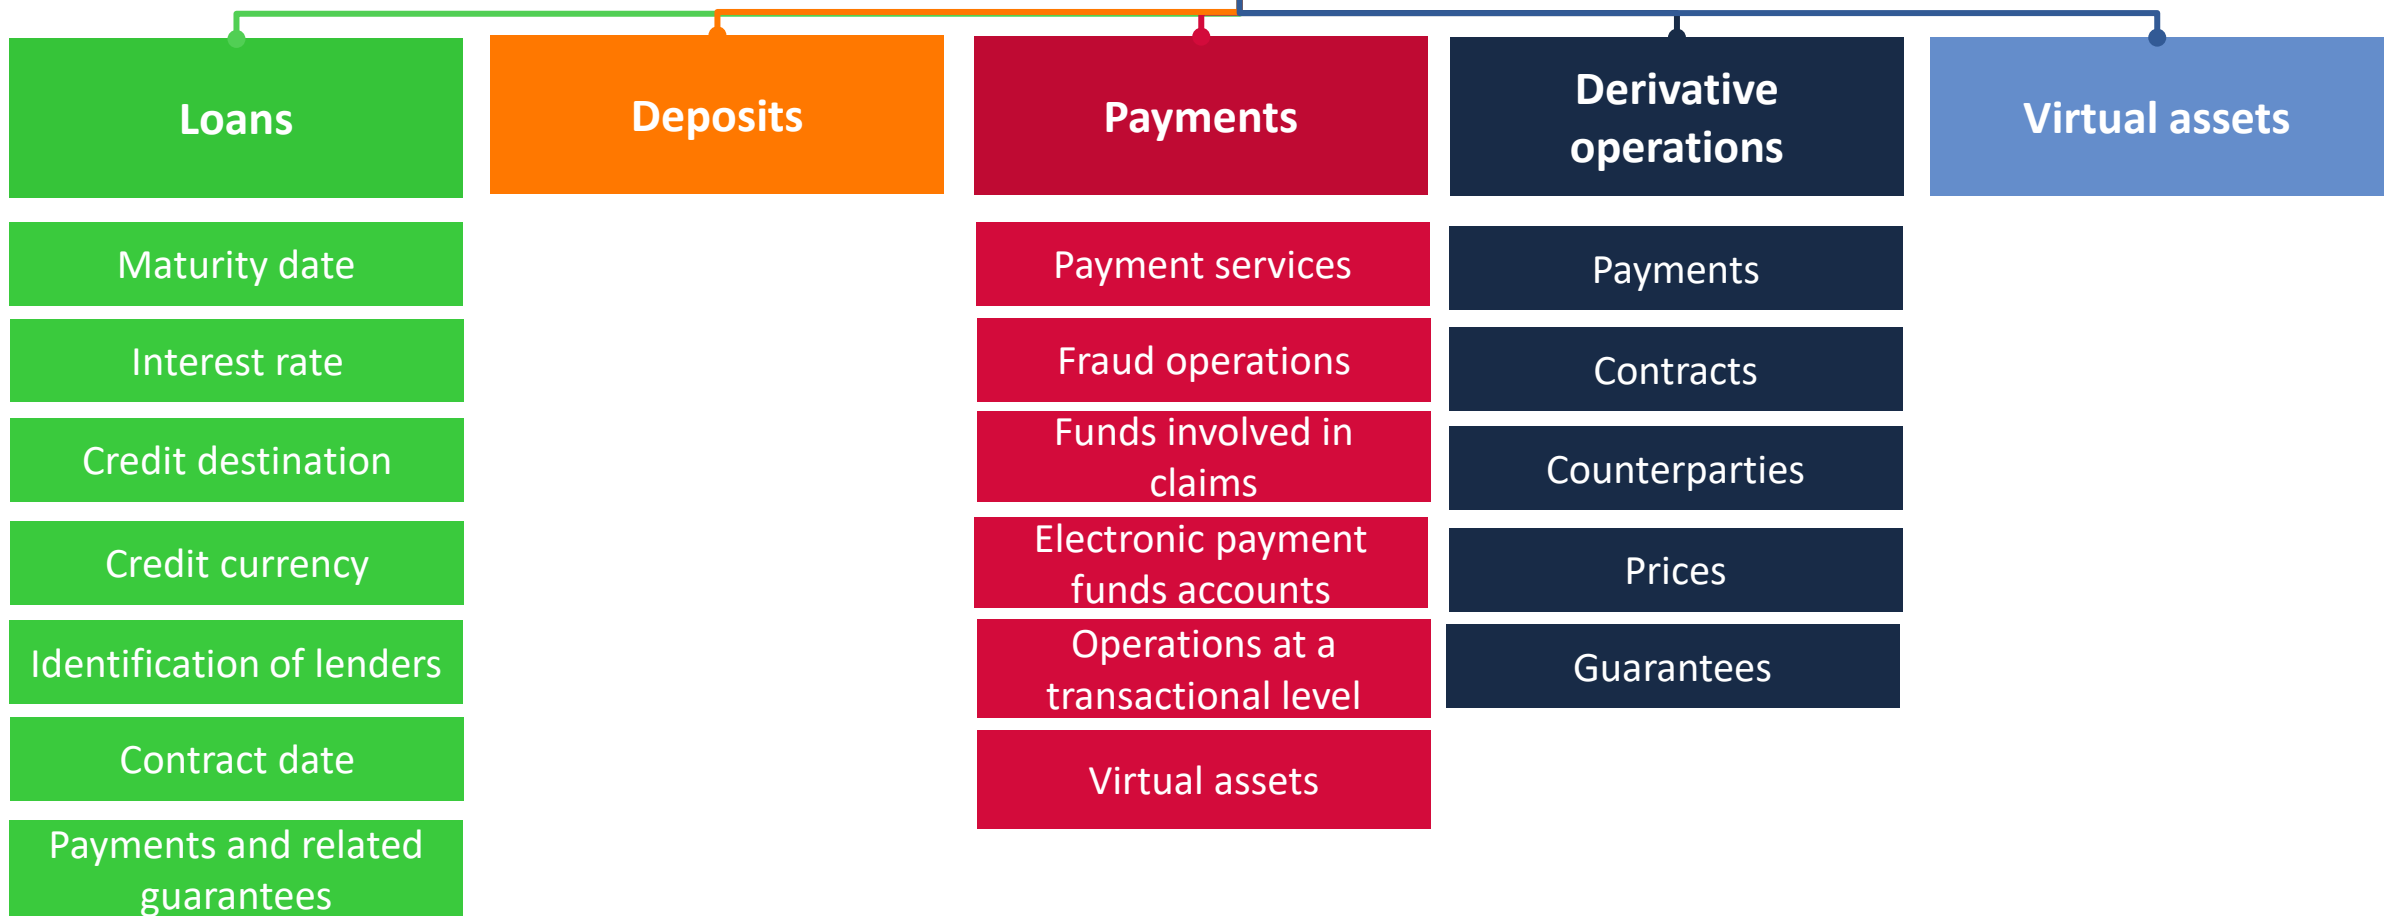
Loans

Maturity date

Interest rate

Credit destination

Credit currency

Identification of lenders

Contract date

Payments and related guarantees

Deposits

Payments

Payment services

Fraud operations

Funds involved in claims

Electronic payment funds accounts

Operations at a transactional level

Virtual assets

Derivative operations

Payments

Contracts

Counterparties

Prices

Guarantees

Virtual assets